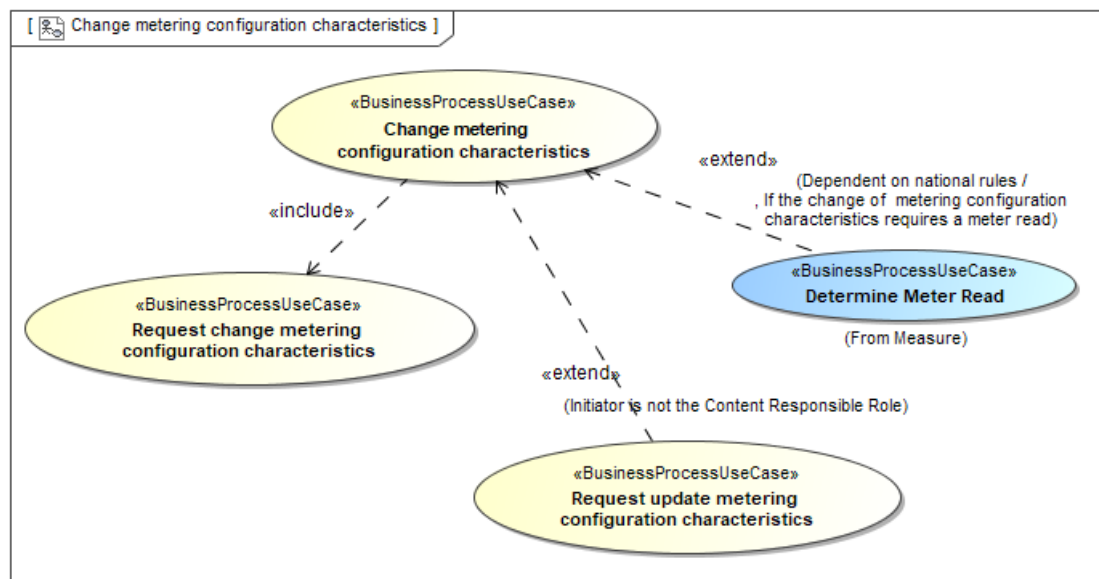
[ Change metering configuration characteristics ]

«BusinessProcessUseCase»
Change metering configuration characteristics

«extend»
(Dependent on national rules / , If the change of metering configuration characteristics requires a meter read)

«include»

«BusinessProcessUseCase»
Determine Meter Read

(From Measure)

«BusinessProcessUseCase»
Request change metering configuration characteristics

«extend»
(Initiator is not the Content Responsible Role)

«BusinessProcessUseCase»
Request update metering configuration characteristics